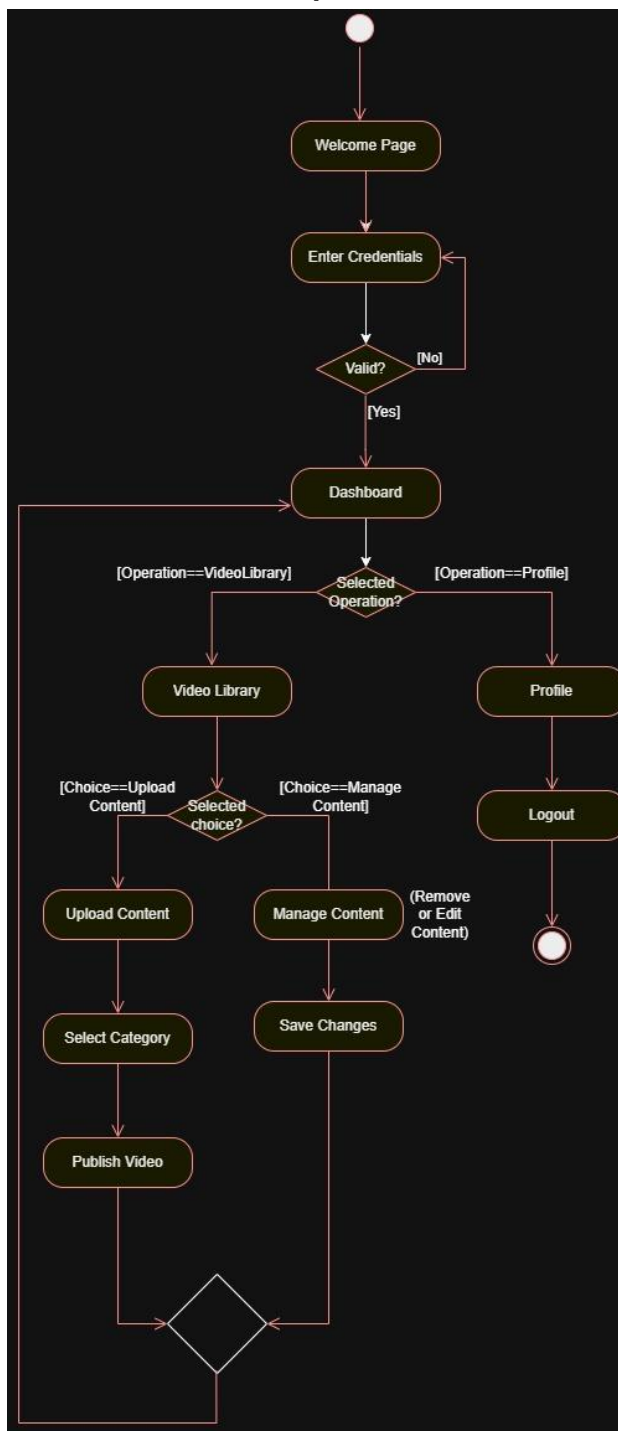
Welcome Page

Enter Credentials

Valid?

[No]

[Yes]

Dashboard

[Operation==VideoLibrary]

Selected Operation?

[Operation==Profile]

Video Library

Profile

[Choice==Upload Content]

Selected choice?

[Choice==Manage Content]

Logout

Upload Content

Manage Content

(Remove or Edit Content)

Select Category

Save Changes

Publish Video